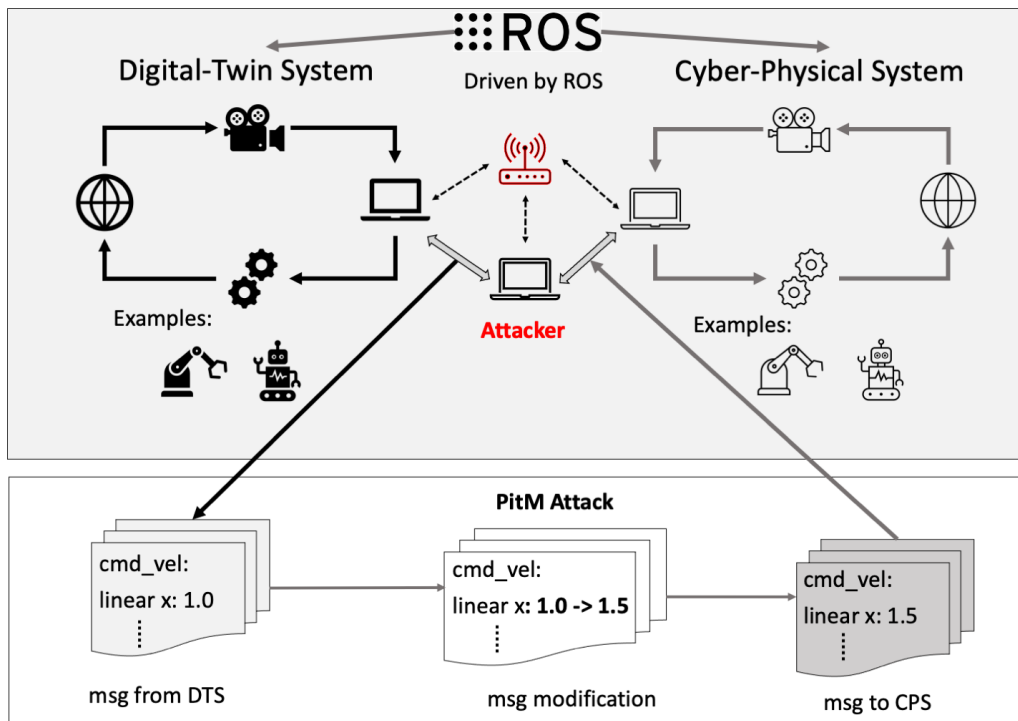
ROS

Digital-Twin System

Driven by ROS

Cyber-Physical System

Examples:

Attacker

Examples:

PitM Attack

cmd_vel:
linear x: 1.0
⋮

cmd_vel:
linear x: **1.0 -> 1.5**
⋮

cmd_vel:
linear x: 1.5
⋮

msg from DTS

msg modification

msg to CPS